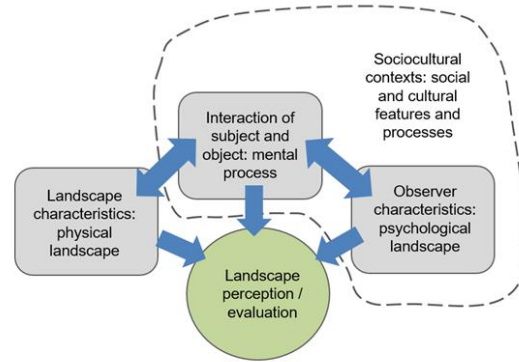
Sociocultural contexts: social and cultural features and processes

Interaction of subject and object: mental process

Landscape characteristics: physical landscape

Observer characteristics: psychological landscape

Landscape perception / evaluation